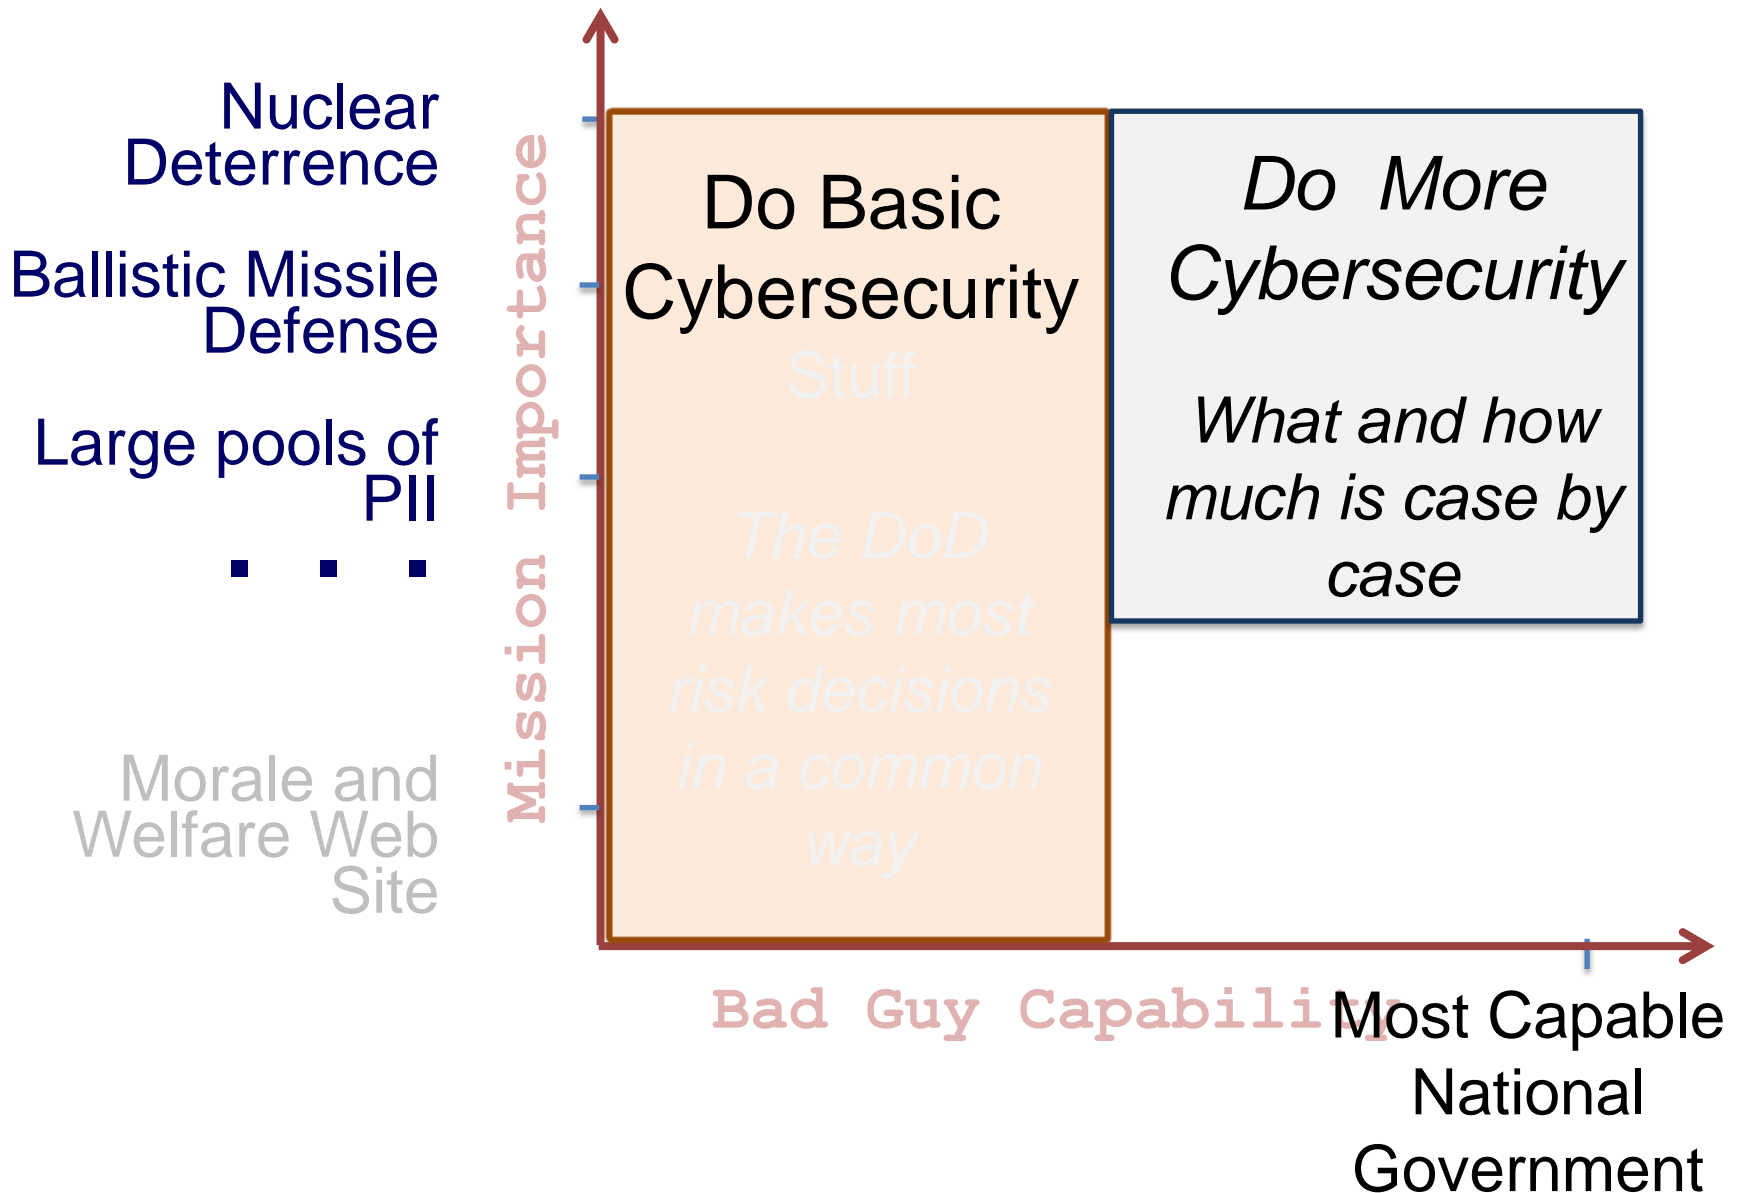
Nuclear Deterrence

Ballistic Missile Defense

Large pools of PII

. . .

Morale and Welfare Web Site

Mission Importance

Do Basic Cybersecurity

Stuff

The DoD makes most risk decisions in a common way

Do More Cybersecurity

What and how much is case by case

Bad Guy Capability

Most Capable National Government